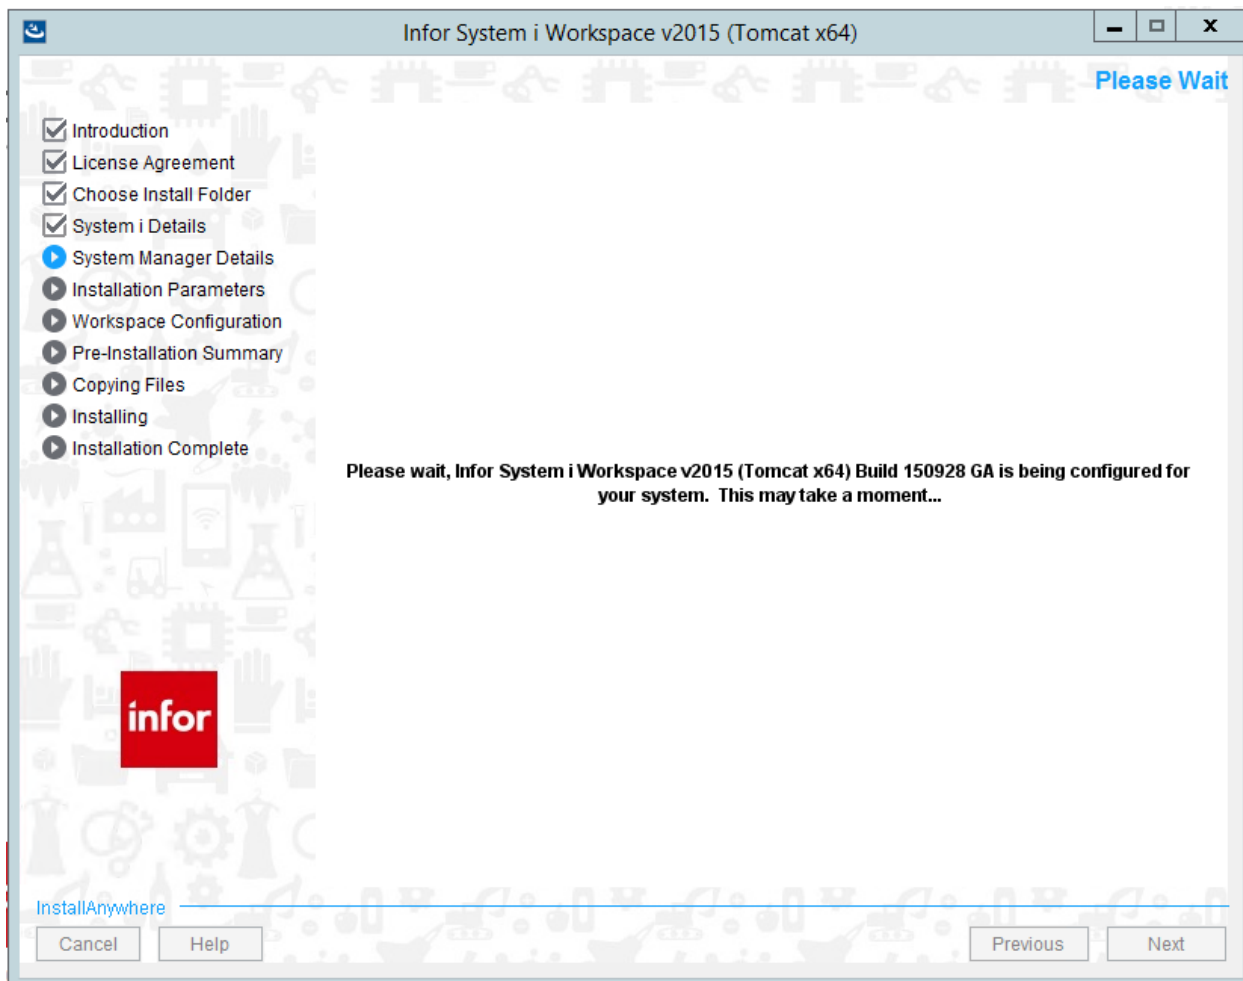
Infor System i Workspace v2015 (Tomcat x64)

Please Wait

Introduction
License Agreement
Choose Install Folder
System i Details
System Manager Details
Installation Parameters
Workspace Configuration
Pre-Installation Summary
Copying Files
Installing
Installation Complete

Please wait, Infor System i Workspace v2015 (Tomcat x64) Build 150928 GA is being configured for your system. This may take a moment...

infor

InstallAnywhere

Cancel
Help
Previous
Next